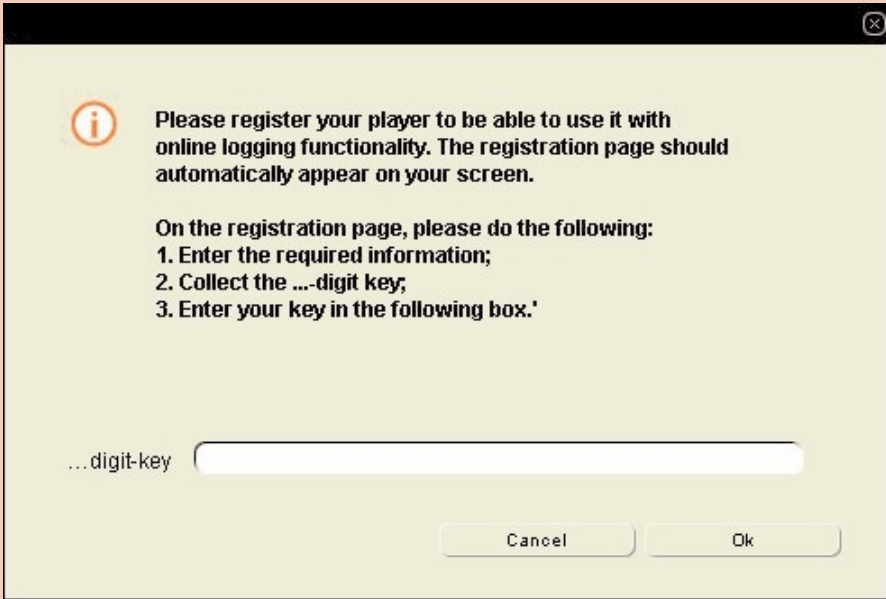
Please register your player to be able to use it with online logging functionality. The registration page should automatically appear on your screen.

On the registration page, please do the following:
1. Enter the required information;
2. Collect the ...-digit key;
3. Enter your key in the following box.'

...digit-key

Cancel

Ok